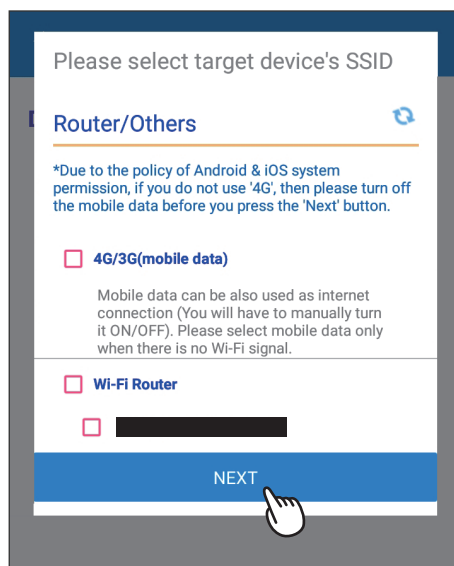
Please select target device's SSID

Router/Others

*Due to the policy of Android & iOS system permission, if you do not use '4G', then please turn off the mobile data before you press the 'Next' button.

4G/3G(mobile data)

Mobile data can be also used as internet connection (You will have to manually turn it ON/OFF). Please select mobile data only when there is no Wi-Fi signal.

Wi-Fi Router

NEXT